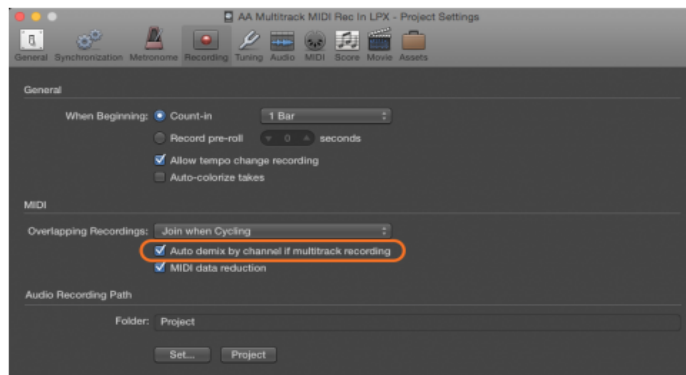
AA Multitrack MIDI Rec In LPX - Project Settings

General Synchronization Metronome Recording Tuning Audio MIDI Score Movie Assets

General

When Beginning: Count-in 1 Bar

Record pre-roll 0 seconds

Allow tempo change recording

Auto-colorize takes

MIDI

Overlapping Recordings: Join when Cycling

Auto demix by channel if multitrack recording

MIDI data reduction

Audio Recording Path

Folder: Project

Set... Project